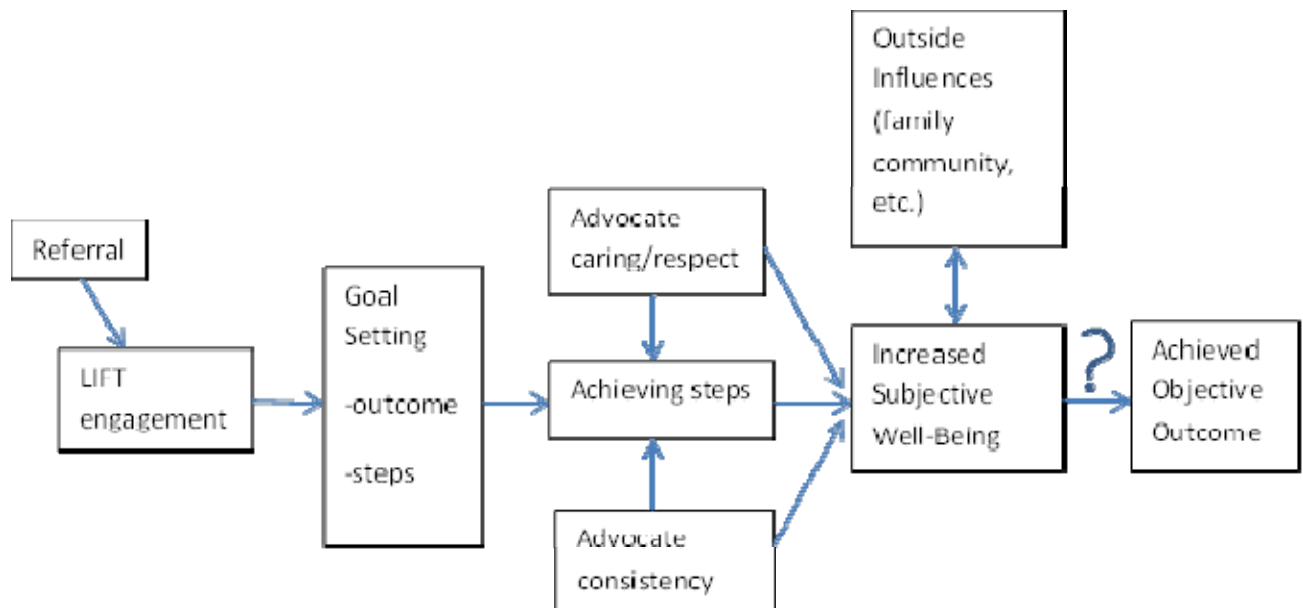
Outside Influences (family community, etc.)

Referral

LIFT engagement

Goal Setting

-outcome

-steps

Advocate caring/respect

Achieving steps

Advocate consistency

Increased Subjective Well-Being

?

Achieved Objective Outcome